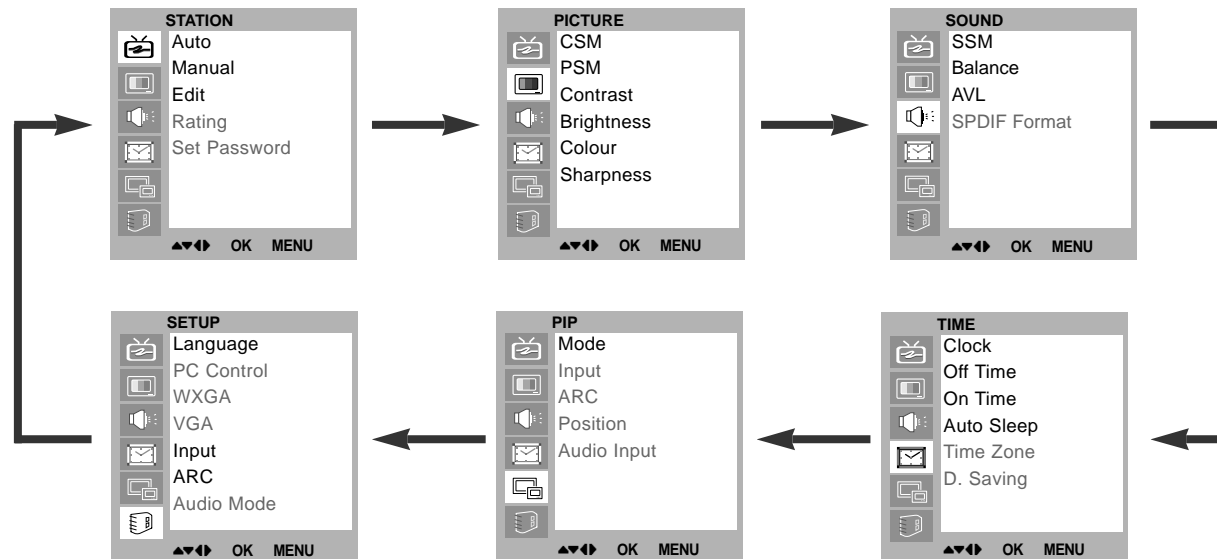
STATION
Auto
Manual
Edit
Rating
Set Password
▲▼◀▶ OK MENU

PICTURE
CSM
PSM
Contrast
Brightness
Colour
Sharpness
▲▼◀▶ OK MENU

SOUND
SSM
Balance
AVL
SPDIF Format
▲▼◀▶ OK MENU

TIME
Clock
Off Time
On Time
Auto Sleep
Time Zone
D. Saving
▲▼◀▶ OK MENU

PIP
Mode
Input
ARC
Position
Audio Input
▲▼◀▶ OK MENU

SETUP
Language
PC Control
WXGA
VGA
Input
ARC
Audio Mode
▲▼◀▶ OK MENU